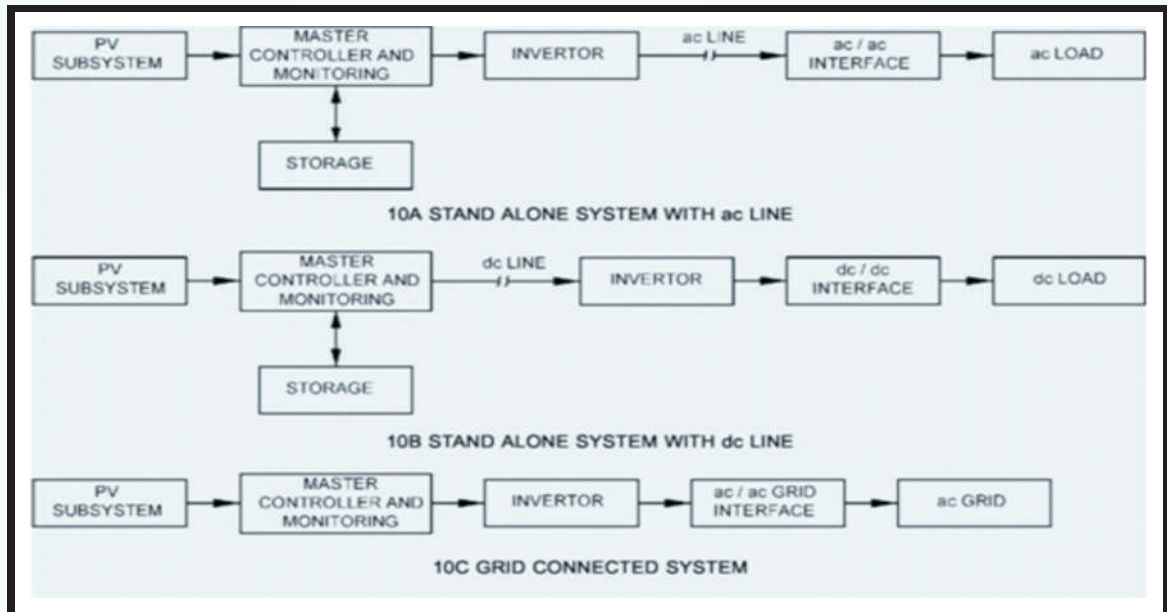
PV SUBSYSTEM

MASTER CONTROLLER AND MONITORING

INVERTOR

ac LINE

ac / ac INTERFACE

ac LOAD

STORAGE

10A STAND ALONE SYSTEM WITH ac LINE

PV SUBSYSTEM

MASTER CONTROLLER AND MONITORING

dc LINE

INVERTOR

dc / dc INTERFACE

dc LOAD

STORAGE

10B STAND ALONE SYSTEM WITH dc LINE

PV SUBSYSTEM

MASTER CONTROLLER AND MONITORING

INVERTOR

ac / ac GRID INTERFACE

ac GRID

10C GRID CONNECTED SYSTEM